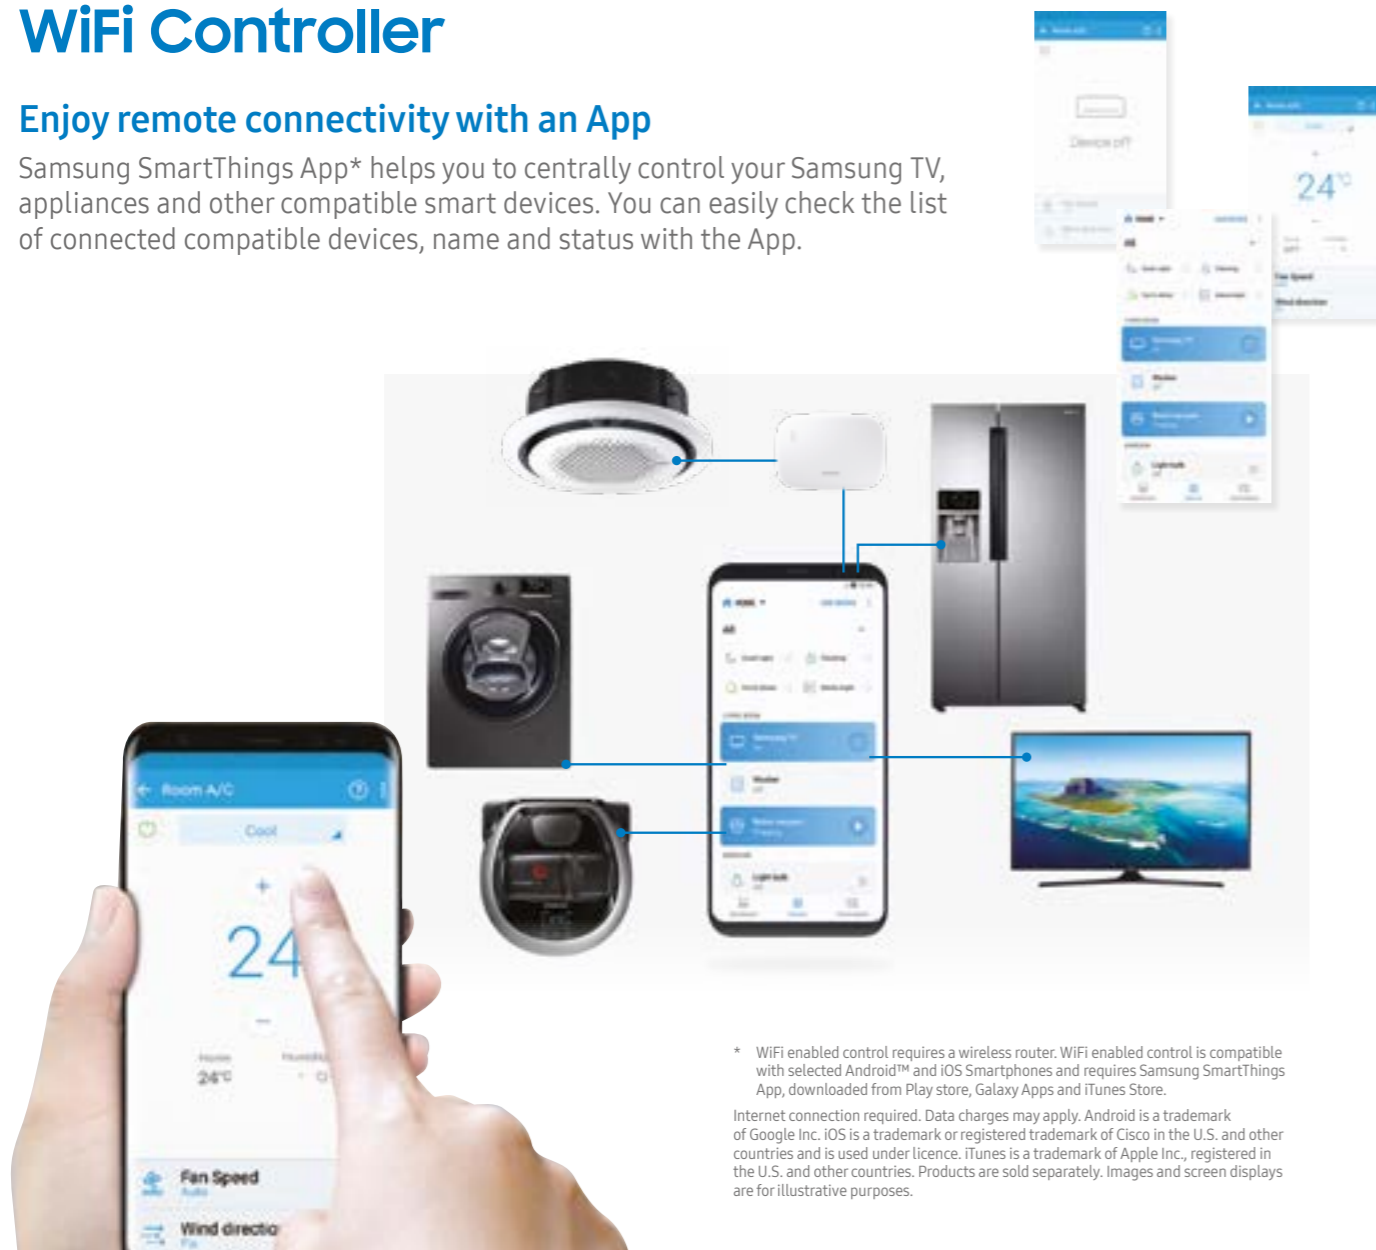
WiFi Controller

Enjoy remote connectivity with an App

Samsung SmartThings App* helps you to centrally control your Samsung TV, appliances and other compatible smart devices. You can easily check the list of connected compatible devices, name and status with the App.

Device off

24°

Fan Speed

Wind direction

Room A/C

Cool

24

Home

24°C

Humidity

Fan Speed

Auto

Wind directio

* WiFi enabled control requires a wireless router. WiFi enabled control is compatible with selected Android™ and iOS Smartphones and requires Samsung SmartThings App, downloaded from Play store, Galaxy Apps and iTunes Store.

Internet connection required. Data charges may apply. Android is a trademark of Google Inc. iOS is a trademark or registered trademark of Cisco in the U.S. and other countries and is used under licence. iTunes is a trademark of Apple Inc., registered in the U.S. and other countries. Products are sold separately. Images and screen displays are for illustrative purposes.